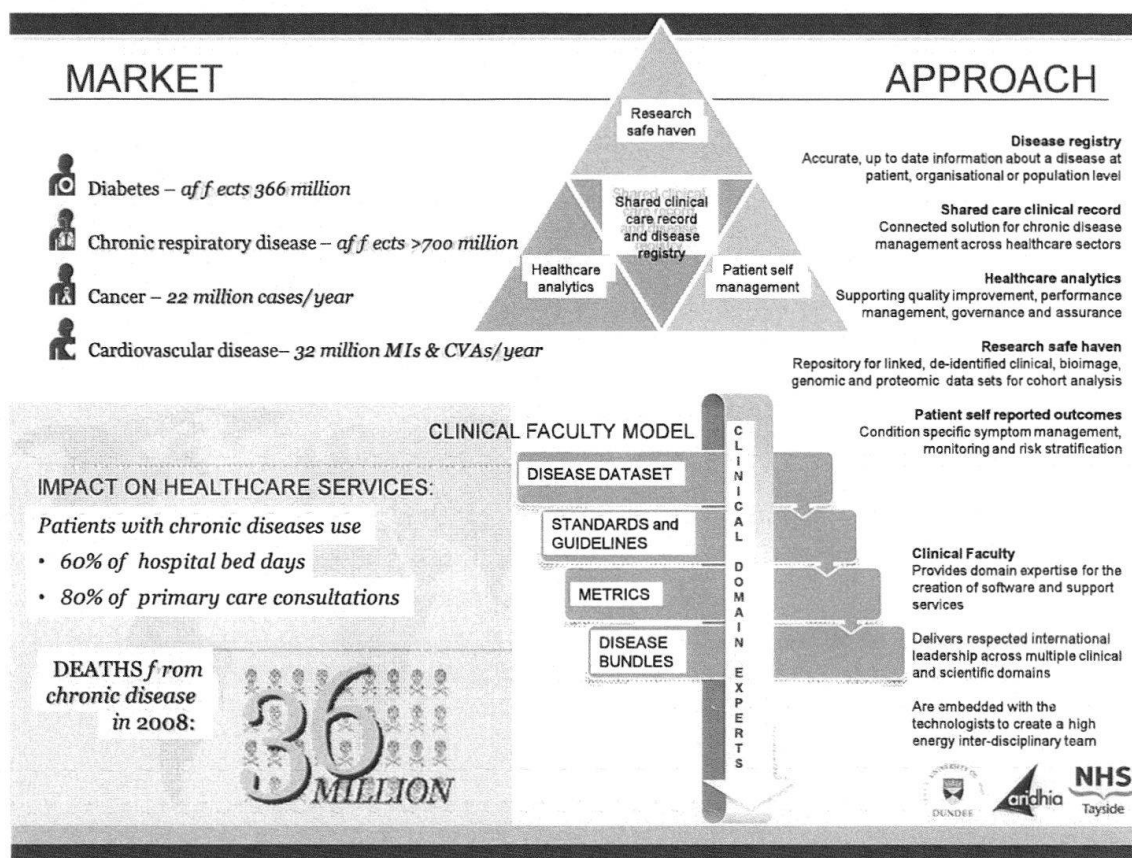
MARKET

APPROACH

Research safe haven

Shared clinical care record and disease registry

Healthcare analytics

Patient self management

Diabetes – af f ects 366 million

Chronic respiratory disease – af f ects >700 million

Cancer – 22 million cases/year

Cardiovascular disease– 32 million MIs & CVAs/year

Disease registry
Accurate, up to date information about a disease at patient, organisational or population level

Shared care clinical record
Connected solution for chronic disease management across healthcare sectors

Healthcare analytics
Supporting quality improvement, performance management, governance and assurance

Research safe haven
Repository for linked, de-identified clinical, bioimage, genomic and proteomic data sets for cohort analysis

Patient self reported outcomes
Condition specific symptom management, monitoring and risk stratification

CLINICAL FACULTY MODEL

CLINICAL DOMAIN EXPERTS

DISEASE DATASET

STANDARDS and GUIDELINES

METRICS

DISEASE BUNDLES

IMPACT ON HEALTHCARE SERVICES:

Patients with chronic diseases use

• 60% of hospital bed days

• 80% of primary care consultations

DEATHS f rom chronic disease in 2008:

36 MILLION

Clinical Faculty
Provides domain expertise for the creation of software and support services

Delivers respected international leadership across multiple clinical and scientific domains

Are embedded with the technologists to create a high energy inter-disciplinary team

DUNDEE

aridhia

NHS Tayside